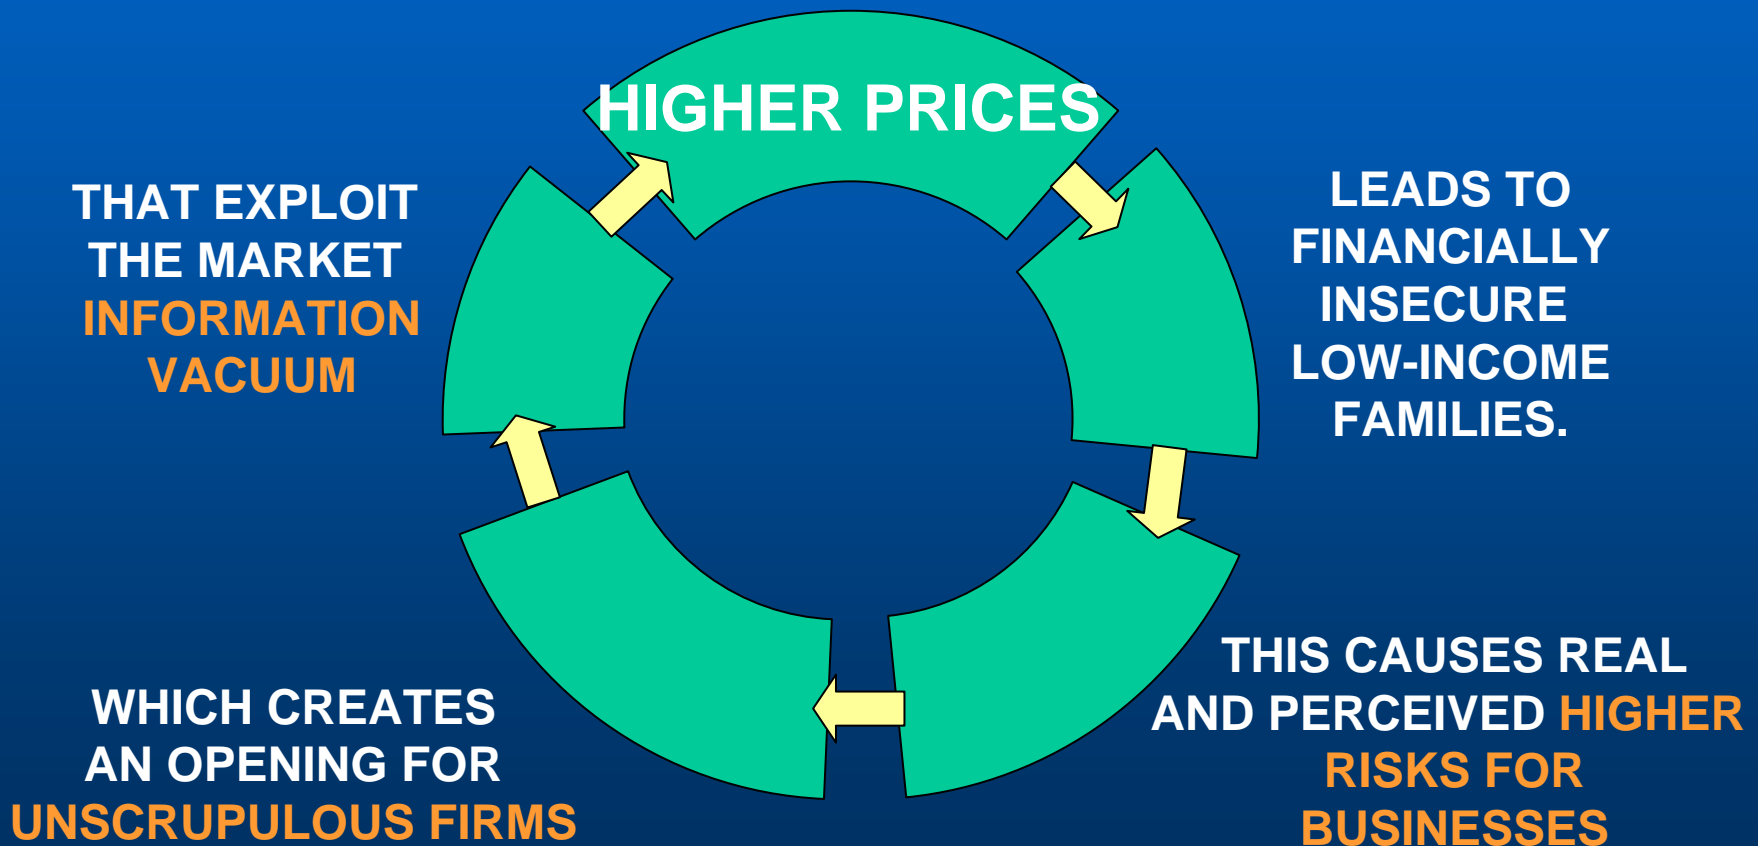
HIGHER PRICES

LEADS TO FINANCIALLY INSECURE LOW-INCOME FAMILIES.

THIS CAUSES REAL AND PERCEIVED HIGHER RISKS FOR BUSINESSES

WHICH CREATES AN OPENING FOR UNSCRUPULOUS FIRMS

THAT EXPLOIT THE MARKET INFORMATION VACUUM